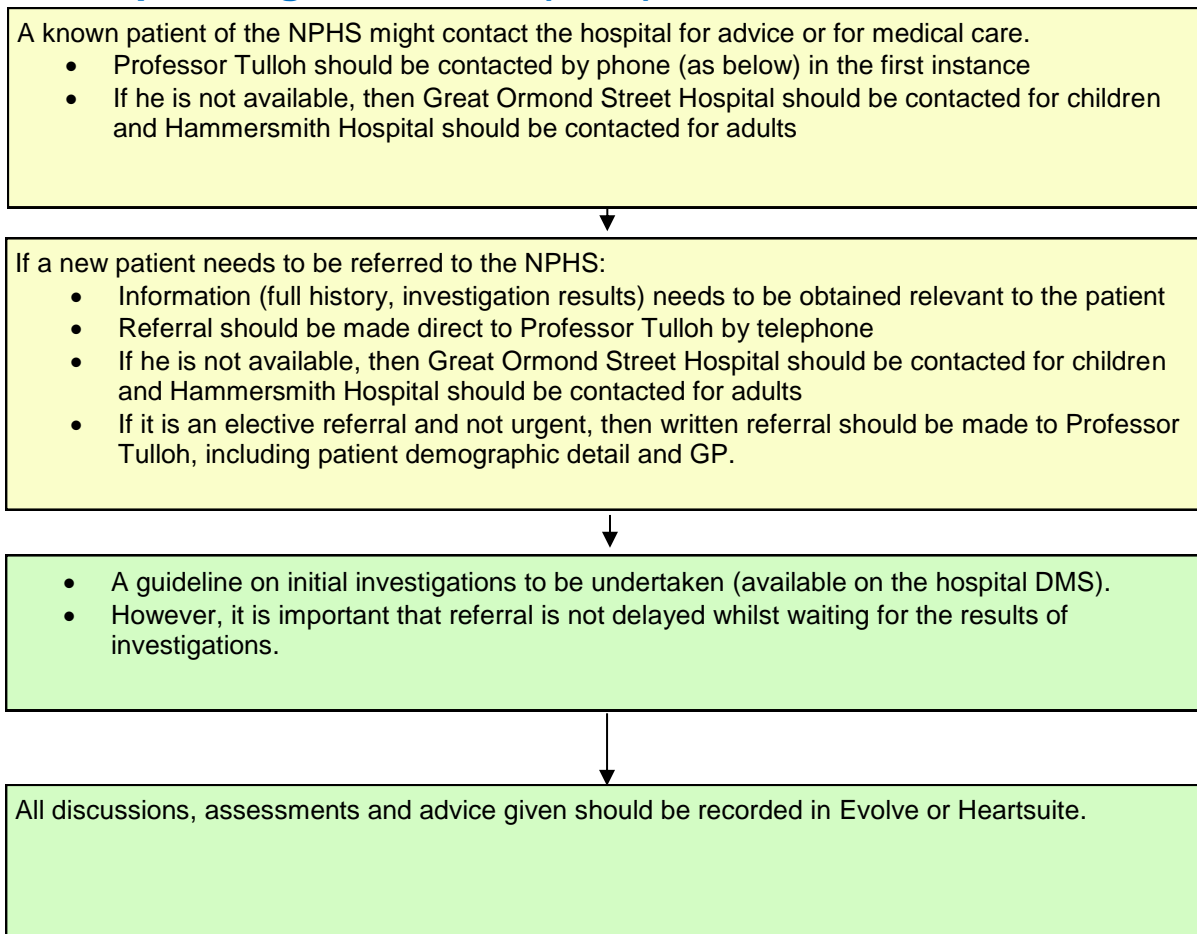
A known patient of the NPHS might contact the hospital for advice or for medical care.

- Professor Tulloh should be contacted by phone (as below) in the first instance
- If he is not available, then Great Ormond Street Hospital should be contacted for children and Hammersmith Hospital should be contacted for adults

If a new patient needs to be referred to the NPHS:

- Information (full history, investigation results) needs to be obtained relevant to the patient
- Referral should be made direct to Professor Tulloh by telephone
- If he is not available, then Great Ormond Street Hospital should be contacted for children and Hammersmith Hospital should be contacted for adults
- If it is an elective referral and not urgent, then written referral should be made to Professor Tulloh, including patient demographic detail and GP.

- A guideline on initial investigations to be undertaken (available on the hospital DMS).
- However, it is important that referral is not delayed whilst waiting for the results of investigations.

All discussions, assessments and advice given should be recorded in Evolve or Heartsuite.